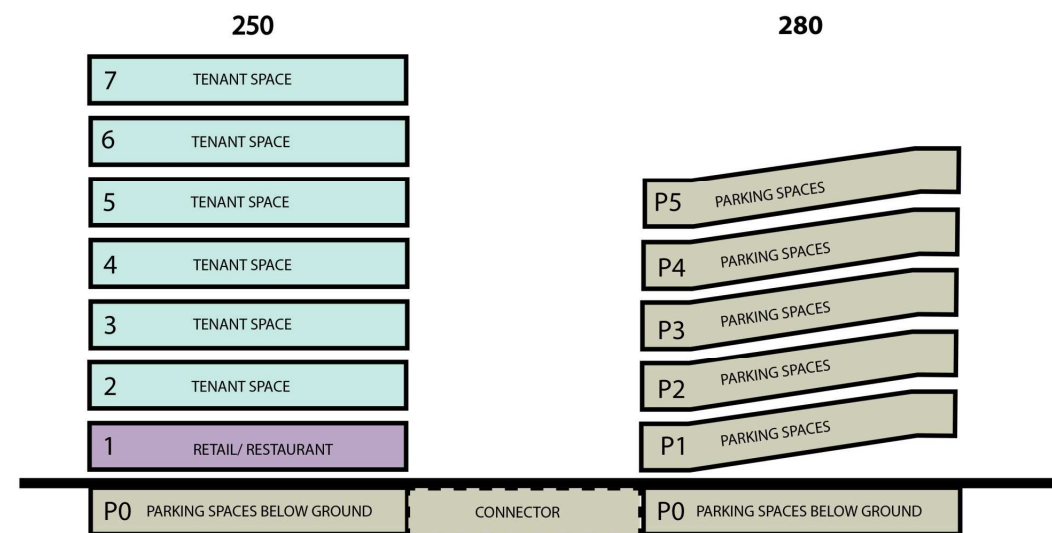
250

7 TENANT SPACE

6 TENANT SPACE

5 TENANT SPACE

4 TENANT SPACE

3 TENANT SPACE

2 TENANT SPACE

1 RETAIL/ RESTAURANT

280

P5 PARKING SPACES

P4 PARKING SPACES

P3 PARKING SPACES

P2 PARKING SPACES

P1 PARKING SPACES

P0 PARKING SPACES BELOW GROUND

CONNECTOR

P0 PARKING SPACES BELOW GROUND